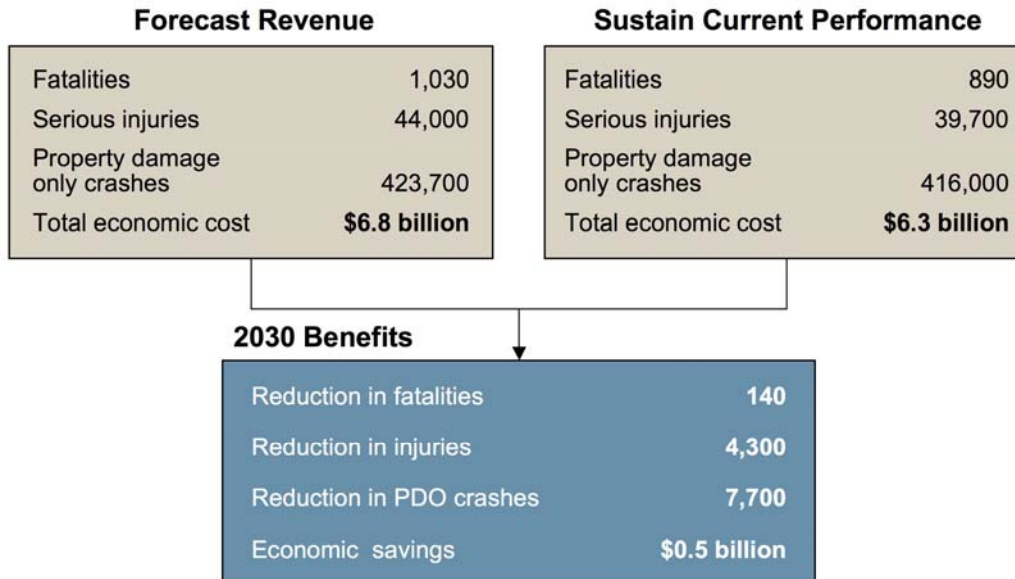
**Forecast Revenue**

| | |
|---|---|
| Fatalities | 1,030 |
| Serious injuries | 44,000 |
| Property damage only crashes | 423,700 |
| Total economic cost | **$6.8 billion** |

**Sustain Current Performance**

| | |
|---|---|
| Fatalities | 890 |
| Serious injuries | 39,700 |
| Property damage only crashes | 416,000 |
| Total economic cost | **$6.3 billion** |

**2030 Benefits**

| | |
|---|---|
| Reduction in fatalities | **140** |
| Reduction in injuries | **4,300** |
| Reduction in PDO crashes | **7,700** |
| Economic savings | **$0.5 billion** |